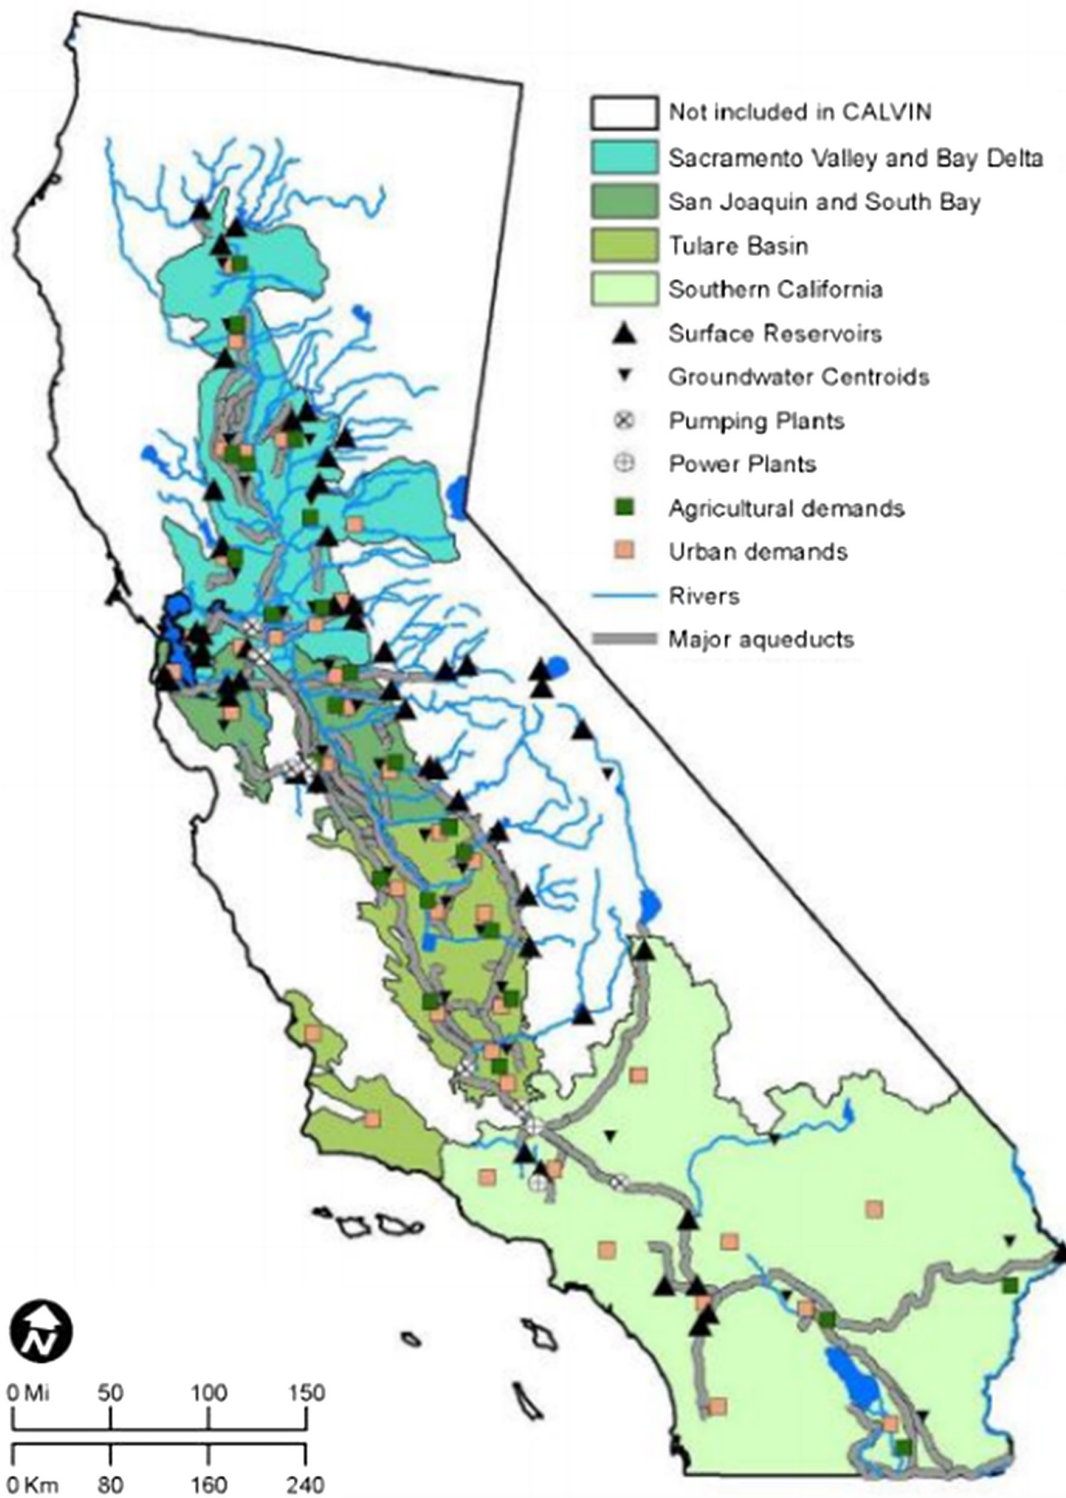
Not included in CALVIN
Sacramento Valley and Bay Delta
San Joaquin and South Bay
Tulare Basin
Southern California
Surface Reservoirs
Groundwater Centroids
Pumping Plants
Power Plants
Agricultural demands
Urban demands
Rivers
Major aqueducts

N

0 Mi 50 100 150
0 Km 80 160 240